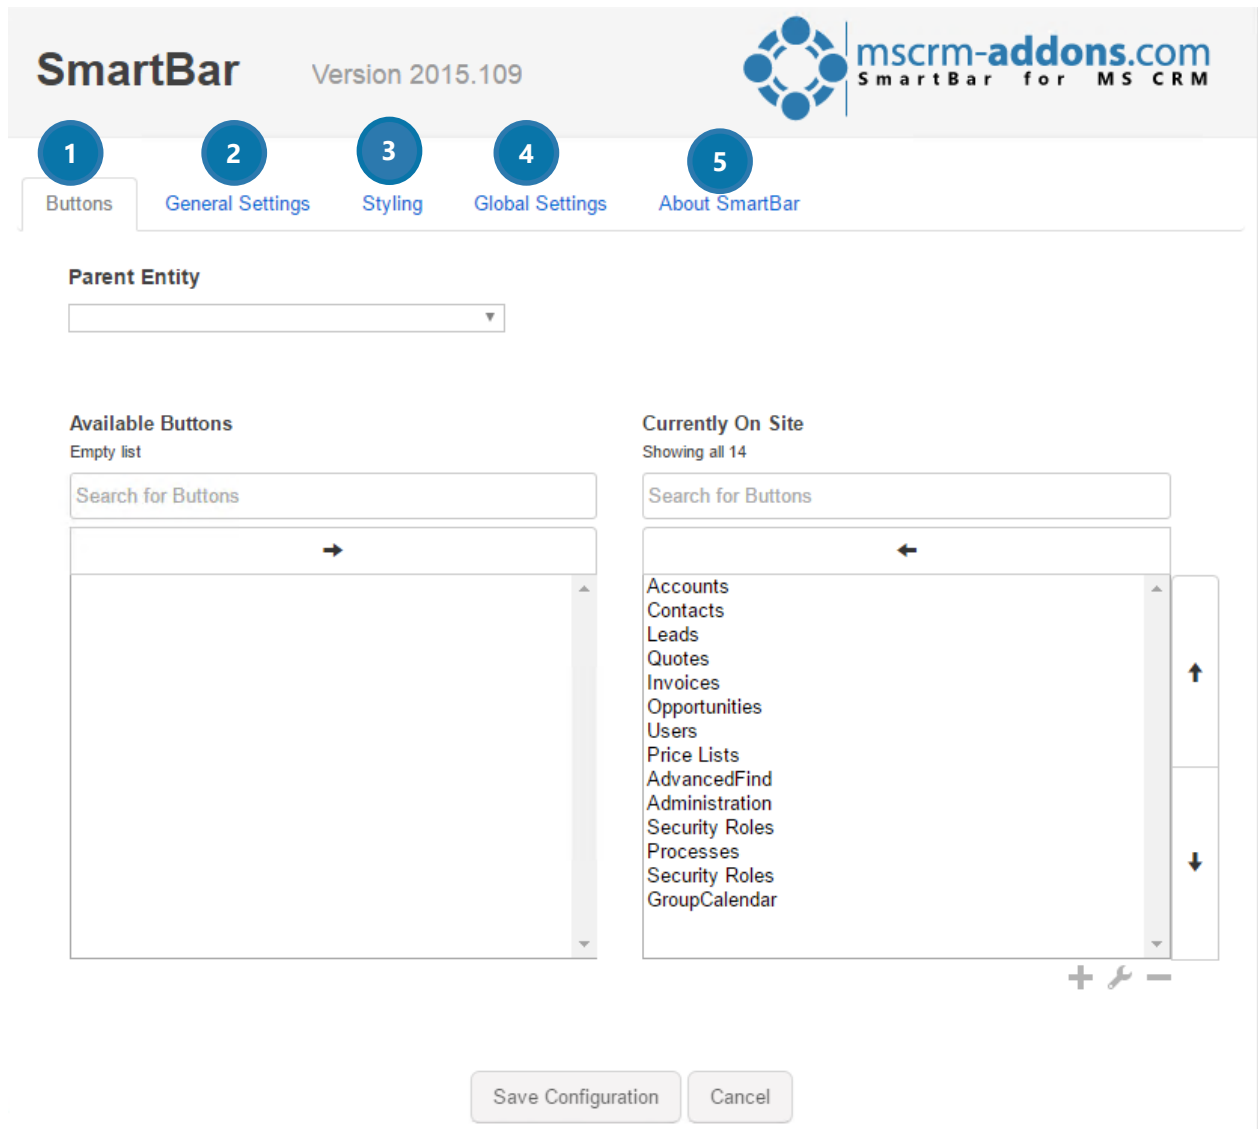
SmartBar Version 2015.109

mscrm-addons.com
SmartBar for MS CRM

1 Buttons
2 General Settings
3 Styling
4 Global Settings
5 About SmartBar

Parent Entity

Available Buttons
Empty list

Search for Buttons

Currently On Site
Showing all 14

Search for Buttons

Accounts
Contacts
Leads
Quotes
Invoices
Opportunities
Users
Price Lists
AdvancedFind
Administration
Security Roles
Processes
Security Roles
GroupCalendar

Save Configuration
Cancel